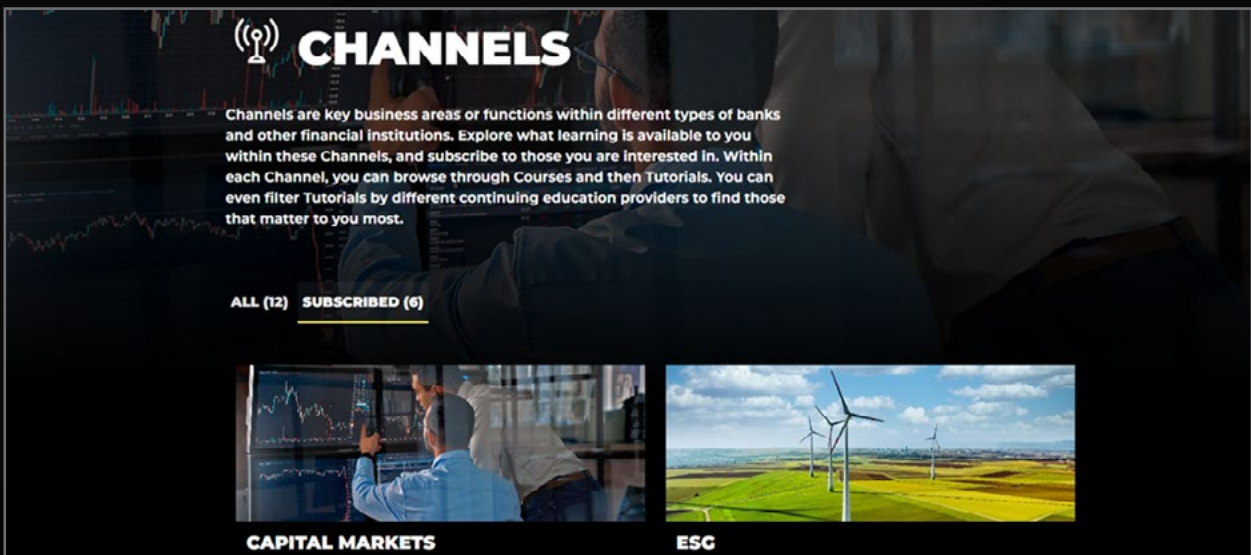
CHANNELS

Channels are key business areas or functions within different types of banks and other financial institutions. Explore what learning is available to you within these Channels, and subscribe to those you are interested in. Within each Channel, you can browse through Courses and then Tutorials. You can even filter Tutorials by different continuing education providers to find those that matter to you most.

ALL (12) SUBSCRIBED (6)

CAPITAL MARKETS

ESG